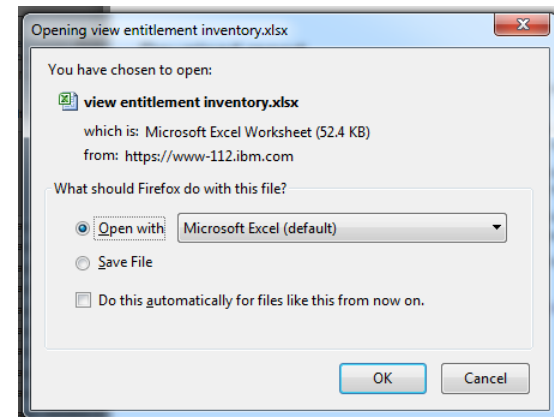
Opening view entitlement inventory.xlsx

You have chosen to open:

view entitlement inventory.xlsx

which is: Microsoft Excel Worksheet (52.4 KB)

from: https://www-112.ibm.com

What should Firefox do with this file?

Open with Microsoft Excel (default)

Save File

Do this automatically for files like this from now on.

OK Cancel